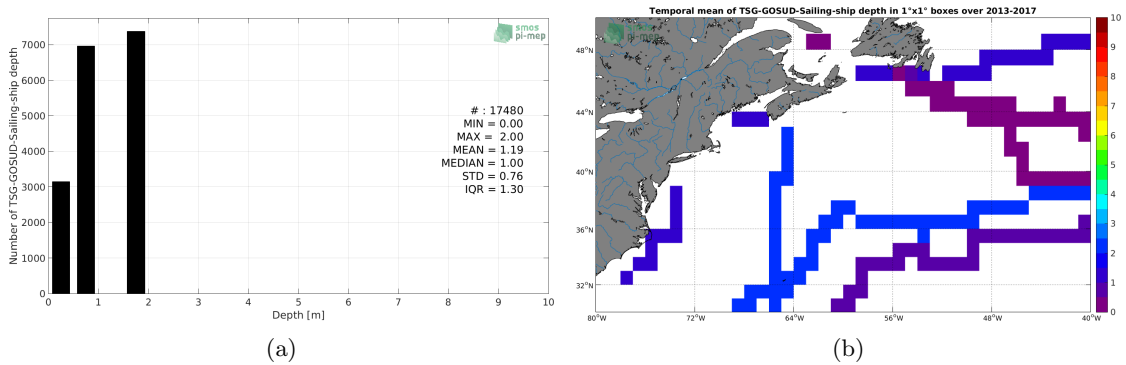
smos pi-mep

Number of TSG-GOSUD-Sailing-ship depth

7000
6000
5000
4000
3000
2000
1000
0

0 1 2 3 4 5 6 7 8 9 10

Depth [m]

# : 17480
MIN = 0.00
MAX = 2.00
MEAN = 1.19
MEDIAN = 1.00
STD = 0.76
IQR = 1.30

(a)

Temporal mean of TSG-GOSUD-Sailing-ship depth in 1°x1° boxes over 2013-2017

smos pi-mep

48°N
44°N
40°N
36°N
32°N

80°W 72°W 64°W 56°W 48°W 40°W

10
9
8
7
6
5
4
3
2
1
0

(b)